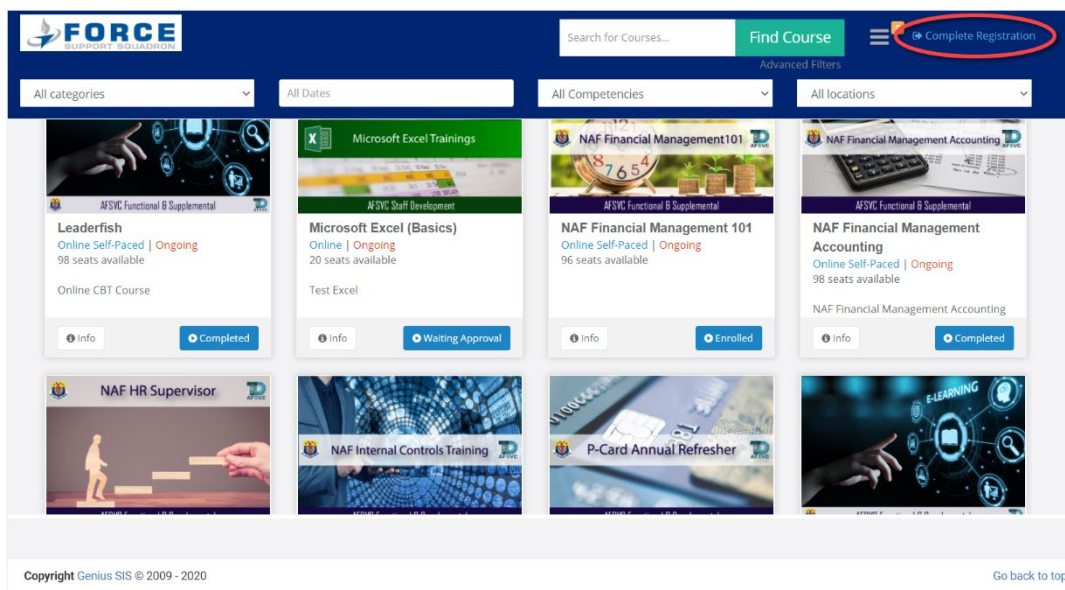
FORCE SUPPORT SQUADRON

Search for Courses...

Find Course

Advanced Filters

Complete Registration

All categories

All Dates

All Competencies

All locations

AFSVC Functional & Supplemental

Leaderfish

Online Self-Paced | Ongoing

98 seats available

Online CBT Course

Info

Completed

Microsoft Excel Trainings

AFSVC Staff Development

Microsoft Excel (Basics)

Online | Ongoing

20 seats available

Test Excel

Info

Waiting Approval

NAF Financial Management101

AFSVC Functional & Supplemental

NAF Financial Management 101

Online Self-Paced | Ongoing

96 seats available

Info

Enrolled

NAF Financial Management Accounting

AFSVC Functional & Supplemental

NAF Financial Management Accounting

Online Self-Paced | Ongoing

98 seats available

NAF Financial Management Accounting

Info

Completed

NAF HR Supervisor

AFSVC

NAF Internal Controls Training

P-Card Annual Refresher

E-LEARNING

Copyright Genius SIS © 2009 - 2020

Go back to top